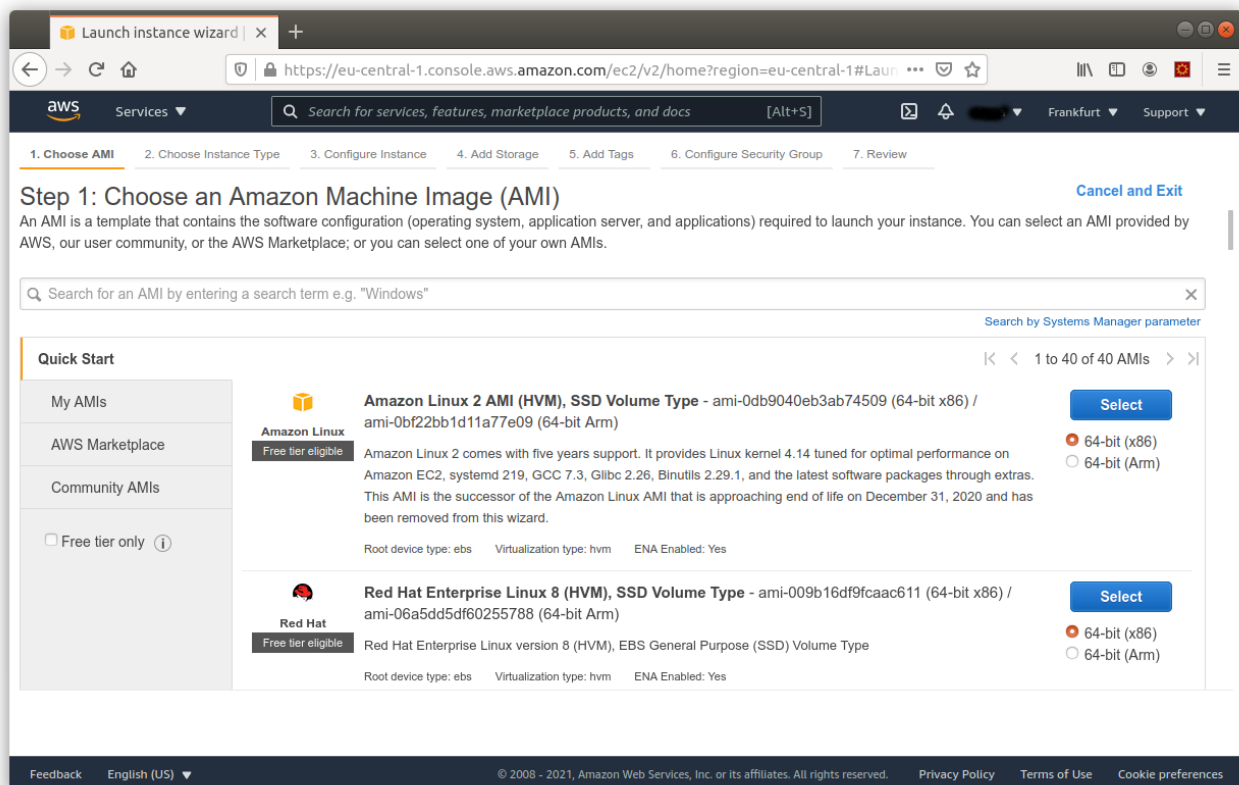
Launch instance wizard | ×
+
https://eu-central-1.console.aws.amazon.com/ec2/v2/home?region=eu-central-1#Laun •••

aws
Services ▼
Search for services, features, marketplace products, and docs
[Alt+S]
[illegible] ▼
Frankfurt ▼
Support ▼

1. Choose AMI
2. Choose Instance Type
3. Configure Instance
4. Add Storage
5. Add Tags
6. Configure Security Group
7. Review

Step 1: Choose an Amazon Machine Image (AMI)
Cancel and Exit

An AMI is a template that contains the software configuration (operating system, application server, and applications) required to launch your instance. You can select an AMI provided by AWS, our user community, or the AWS Marketplace; or you can select one of your own AMIs.

Search for an AMI by entering a search term e.g. "Windows"
Search by Systems Manager parameter

Quick Start
1 to 40 of 40 AMIs

My AMIs
AWS Marketplace
Community AMIs
Free tier only

Amazon Linux
Free tier eligible
Amazon Linux 2 AMI (HVM), SSD Volume Type - ami-0db9040eb3ab74509 (64-bit x86) / ami-0bf22bb1d11a77e09 (64-bit Arm)
Amazon Linux 2 comes with five years support. It provides Linux kernel 4.14 tuned for optimal performance on Amazon EC2, systemd 219, GCC 7.3, Glibc 2.26, Binutils 2.29.1, and the latest software packages through extras. This AMI is the successor of the Amazon Linux AMI that is approaching end of life on December 31, 2020 and has been removed from this wizard.
Root device type: ebs Virtualization type: hvm ENA Enabled: Yes
Select
64-bit (x86)
64-bit (Arm)

Red Hat
Free tier eligible
Red Hat Enterprise Linux 8 (HVM), SSD Volume Type - ami-009b16df9fcaac611 (64-bit x86) / ami-06a5dd5df60255788 (64-bit Arm)
Red Hat Enterprise Linux version 8 (HVM), EBS General Purpose (SSD) Volume Type
Root device type: ebs Virtualization type: hvm ENA Enabled: Yes
Select
64-bit (x86)
64-bit (Arm)

Feedback
English (US) ▼
© 2008 - 2021, Amazon Web Services, Inc. or its affiliates. All rights reserved.
Privacy Policy
Terms of Use
Cookie preferences